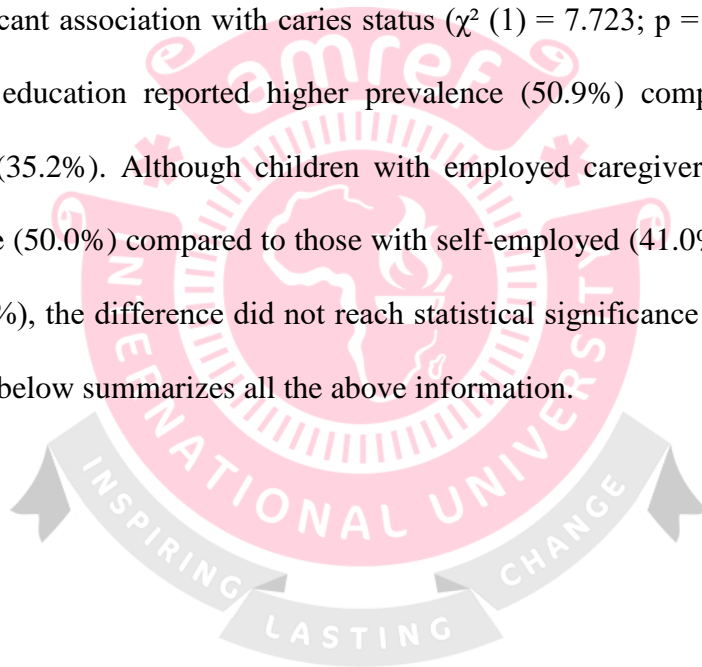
cant association with caries status ($\chi^2$ (1) = 7.723; p =

education reported higher prevalence (50.9%) comp

(35.2%). Although children with employed caregiver

e (50.0%) compared to those with self-employed (41.0%

%), the difference did not reach statistical significance

below summarizes all the above information.

amref

INTERNATIONAL UNIVERSITY

INSPIRING LASTING CHANGE